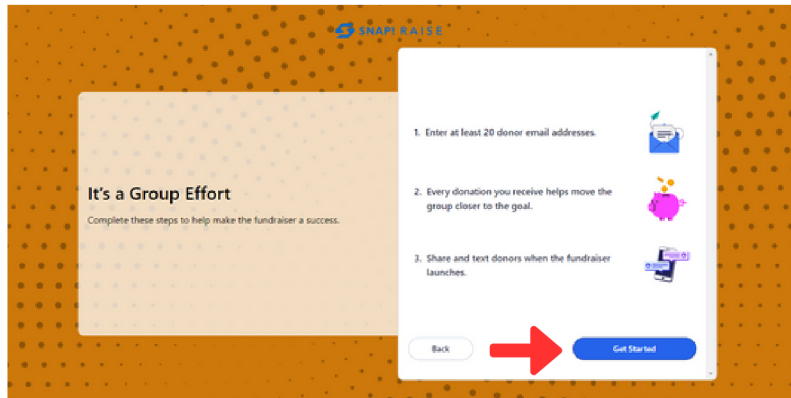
SNAP! RAISE

It's a Group Effort

Complete these steps to help make the fundraiser a success.

1. Enter at least 20 donor email addresses.

2. Every donation you receive helps move the group closer to the goal.

3. Share and text donors when the fundraiser launches.

Back

Get Started